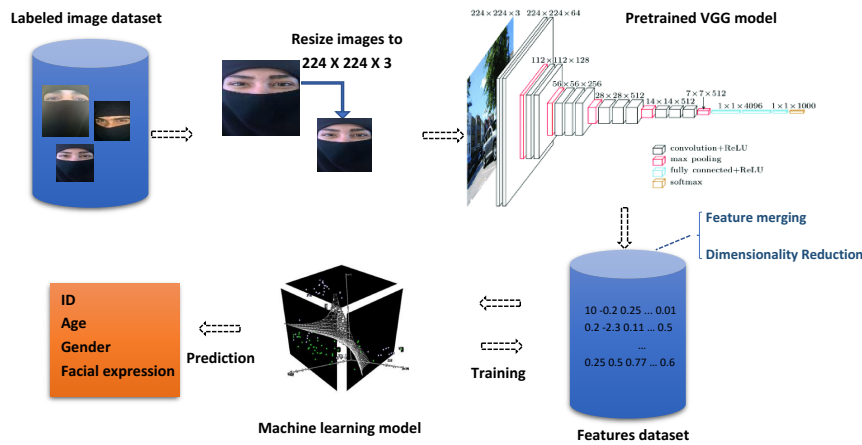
Labeled image dataset

Resize images to 224 X 224 X 3

Pretrained VGG model

$224 \times 224 \times 3$ $224 \times 224 \times 64$

$112 \times 112 \times 128$

$56 \times 56 \times 256$

$28 \times 28 \times 512$

$14 \times 14 \times 512$

$7 \times 7 \times 512$

$1 \times 1 \times 4096$ $1 \times 1 \times 1000$

convolution+ReLU
max pooling
fully connected+ReLU
softmax

Feature merging

Dimensionality Reduction

10 -0.2 0.25 ... 0.01
0.2 -2.3 0.11 ... 0.5
...
0.25 0.5 0.77 ... 0.6

Features dataset

Training

Machine learning model

Prediction

ID
Age
Gender
Facial expression